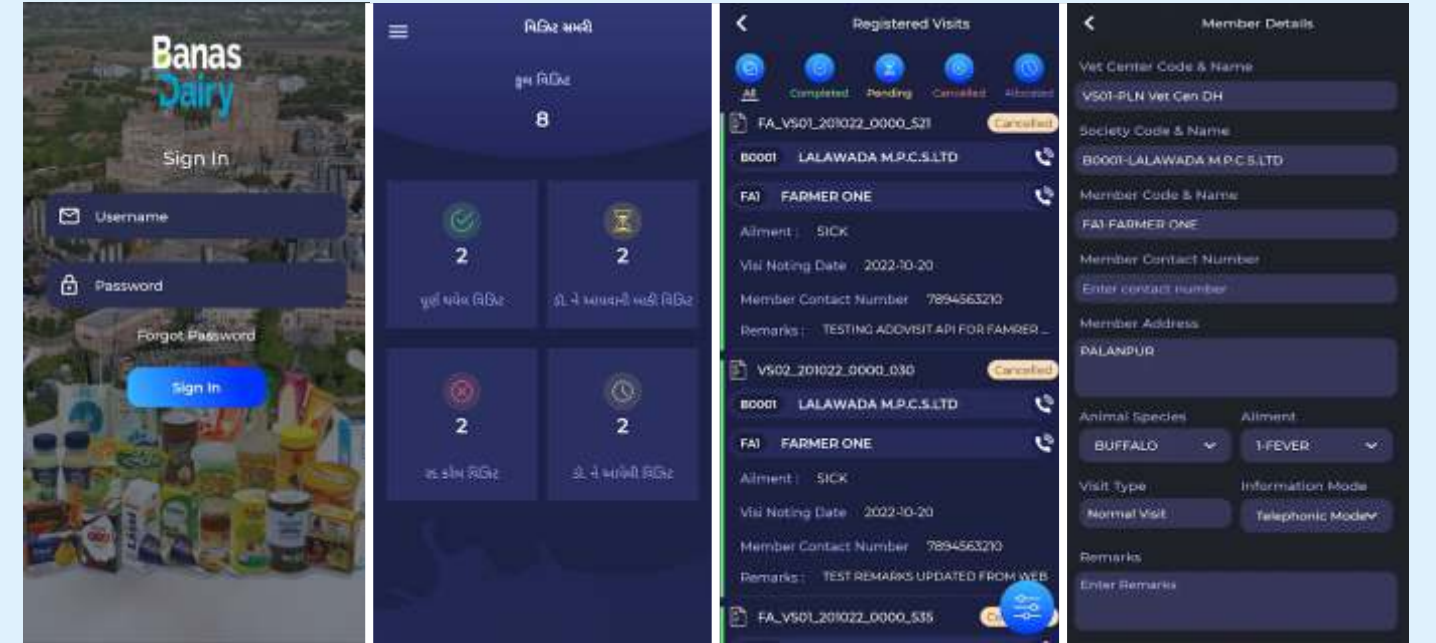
Banas Dairy

Sign In

Username

Password

Forgot Password

Sign In

વિઝિટ સમરી

કુલ વિઝિટ

8

2

પૂર્ણ થયેલ વિઝિટ

2

ડૉ. ને ફાળવવાની બાકી વિઝિટ

2

રદ કરેલ વિઝિટ

2

ડૉ. ને ફાળવેલી વિઝિટ

Registered Visits

All Completed Pending Cancelled Allocated

FA_VS01_201022_0000_521 Cancelled

B0001 LALAWADA M.P.C.S.LTD

FA1 FARMER ONE

Ailment : SICK

Visi Noting Date 2022-10-20

Member Contact Number 7894563210

Remarks : TESTING ADDVISIT API FOR FAMRER ...

VS02_201022_0000_030 Cancelled

B0001 LALAWADA M.P.C.S.LTD

FA1 FARMER ONE

Ailment : SICK

Visi Noting Date 2022-10-20

Member Contact Number 7894563210

Remarks : TEST REMARKS UPDATED FROM WEB

FA_VS01_201022_0000_535 Ca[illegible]

Member Details

Vet Center Code & Name

VS01-PLN Vet Cen DH

Society Code & Name

B0001-LALAWADA M.P.C.S.LTD

Member Code & Name

FA1 FARMER ONE

Member Contact Number

Enter contact number

Member Address

PALANPUR

Animal Species

BUFFALO

Ailment

1-FEVER

Visit Type

Normal Visit

Information Mode

Telephonic Mode

Remarks

Enter Remarks